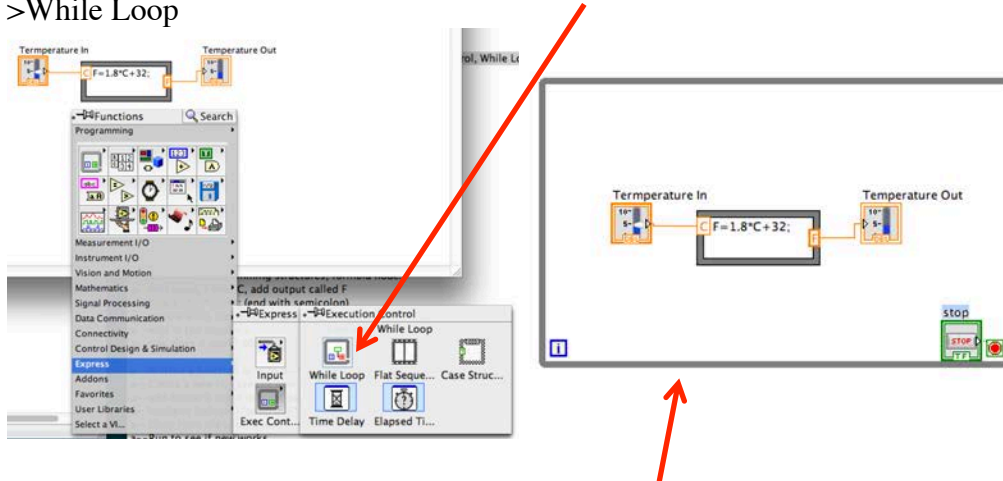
>While Loop

Termperature In

Temperature Out

F=1.8*C+32;

rol, While Lo

Functions

Search

Programming

Measurement I/O

Instrument I/O

Vision and Motion

Mathematics

Signal Processing

Data Communication

Connectivity

Control Design & Simulation

Express

Addons

Favorites

User Libraries

Select a VI...

C, add output called F

(end with semicolon)

Run to see if it works

Express

Execution Control

While Loop

Input

Exec Cont...

While Loop

Flat Seque...

Case Struc...

Time Delay

Elapsed Ti...

Termperature In

Temperature Out

F=1.8*C+32;

stop

STOP